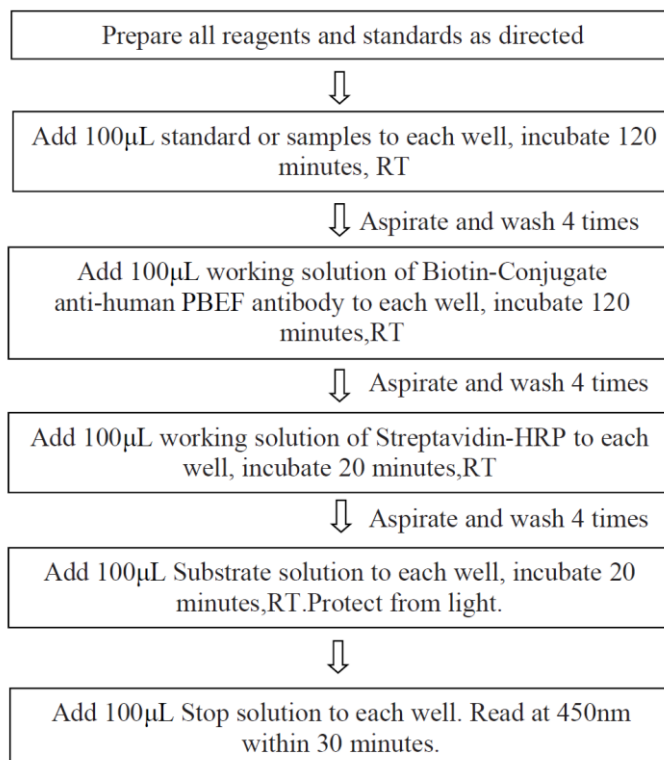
Prepare all reagents and standards as directed

Add 100μL standard or samples to each well, incubate 120 minutes, RT

Aspirate and wash 4 times

Add 100μL working solution of Biotin-Conjugate anti-human PBEF antibody to each well, incubate 120 minutes,RT

Aspirate and wash 4 times

Add 100μL working solution of Streptavidin-HRP to each well, incubate 20 minutes,RT

Aspirate and wash 4 times

Add 100μL Substrate solution to each well, incubate 20 minutes,RT.Protect from light.

Add 100μL Stop solution to each well. Read at 450nm within 30 minutes.